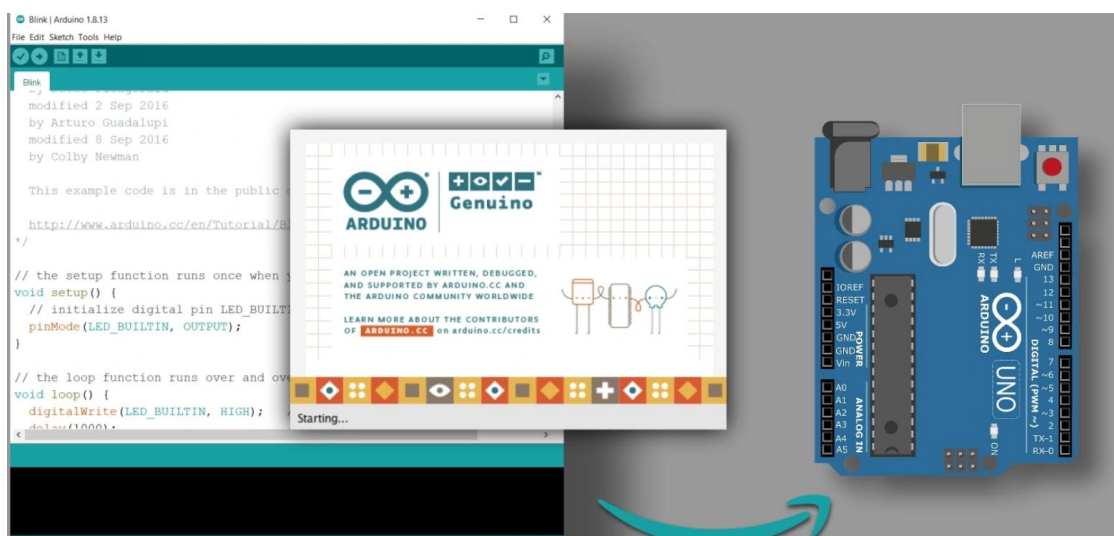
Blink | Arduino 1.8.13

File Edit Sketch Tools Help

Blink

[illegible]
modified 2 Sep 2016
by Arturo Guadalupi
modified 8 Sep 2016
by Colby Newman

This example code is in the public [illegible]

http://www.arduino.cc/en/Tutorial/B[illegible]
*/

// the setup function runs once when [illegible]
void setup() {
// initialize digital pin LED_BUILTI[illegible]
pinMode(LED_BUILTIN, OUTPUT);
}

// the loop function runs over and ov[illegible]
void loop() {
digitalWrite(LED_BUILTIN, HIGH);
delay(1000);

ARDUINO

Genuino

AN OPEN PROJECT WRITTEN, DEBUGGED, AND SUPPORTED BY ARDUINO.CC AND THE ARDUINO COMMUNITY WORLDWIDE

LEARN MORE ABOUT THE CONTRIBUTORS OF ARDUINO.CC on arduino.cc/credits

Starting...

IOREF
RESET
3.3V
5V
GND
GND
Vin
POWER
A0
A1
A2
A3
A4
A5
ANALOG IN
AREF
GND
13
12
~11
~10
~9
8
7
~6
~5
4
~3
2
TX→1
RX←0
DIGITAL (PWM ~)
RX
TX
L
ARDUINO
UNO
ON